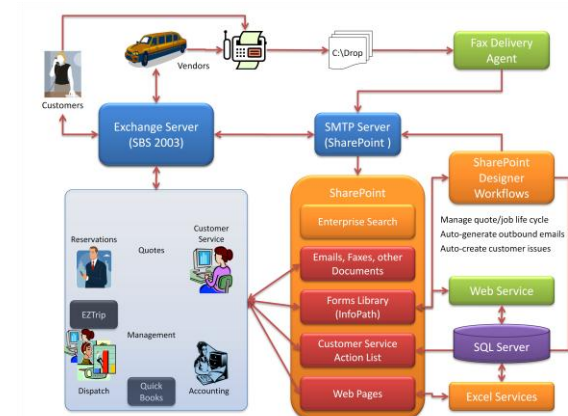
Customers

Vendors

C:\Drop

Fax Delivery Agent

Exchange Server (SBS 2003)

SMTP Server (SharePoint )

SharePoint Designer Workflows

Manage quote/job life cycle
Auto-generate outbound emails
Auto-create customer issues

Reservations

Quotes

Customer Service

EZTrip

Management

Dispatch

Quick Books

Accounting

SharePoint

Enterprise Search

Emails, Faxes, other Documents

Forms Library (InfoPath)

Customer Service Action List

Web Pages

Web Service

SQL Server

Excel Services